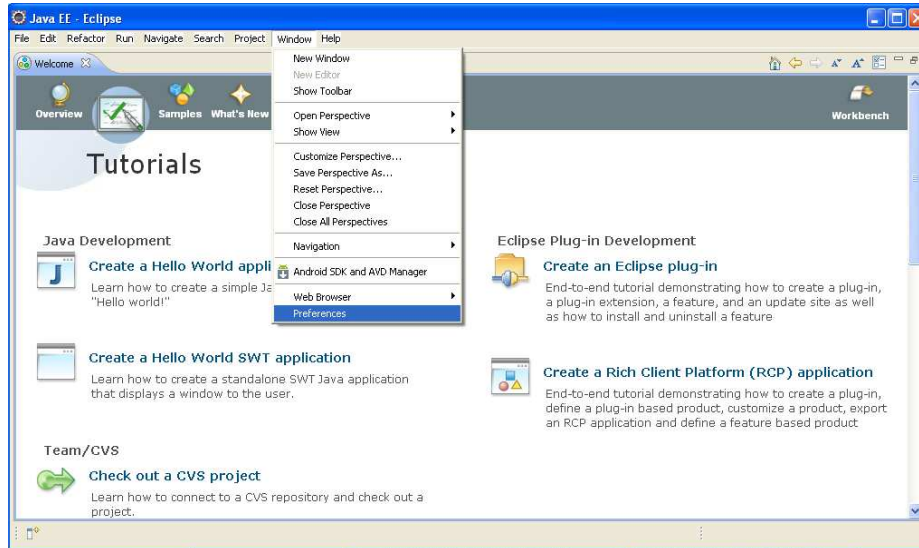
Java EE - Eclipse

File Edit Refactor Run Navigate Search Project Window Help

Welcome

Overview Samples What's New Workbench

Tutorials

New Window
New Editor
Show Toolbar

Open Perspective
Show View

Customize Perspective...
Save Perspective As...
Reset Perspective...
Close Perspective
Close All Perspectives

Navigation

Android SDK and AVD Manager

Web Browser
Preferences

Java Development

Create a Hello World appli

Learn how to create a simple Ja "Hello world!"

Create a Hello World SWT application

Learn how to create a standalone SWT Java application that displays a window to the user.

Team/CVS

Check out a CVS project

Learn how to connect to a CVS repository and check out a project.

Eclipse Plug-in Development

Create an Eclipse plug-in

End-to-end tutorial demonstrating how to create a plug-in, a plug-in extension, a feature, and an update site as well as how to install and uninstall a feature

Create a Rich Client Platform (RCP) application

End-to-end tutorial demonstrating how to create a plug-in, define a plug-in based product, customize a product, export an RCP application and define a feature based product